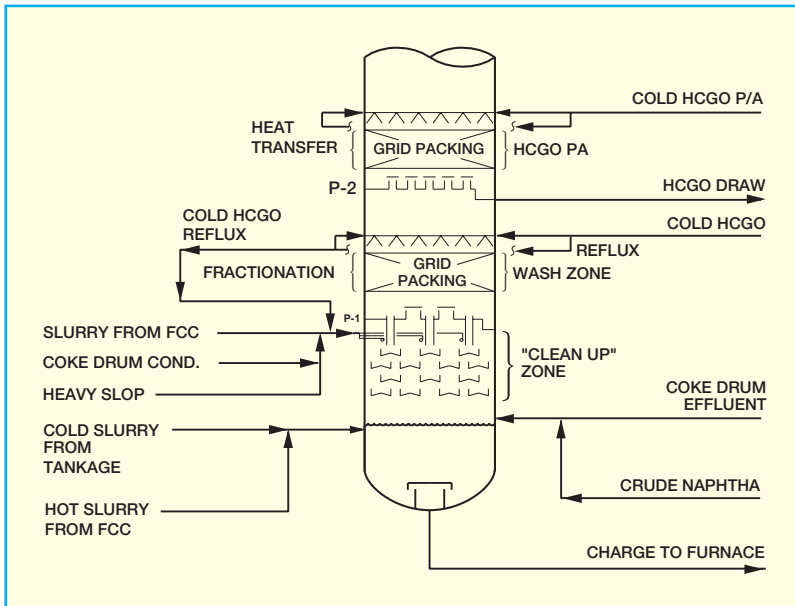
COLD HCGO P/A

HEAT TRANSFER

GRID PACKING

HCGO PA

P-2

HCGO DRAW

COLD HCGO REFLUX

COLD HCGO

REFLUX

FRACTIONATION

GRID PACKING

WASH ZONE

P-1

SLURRY FROM FCC

COKE DRUM COND.

"CLEAN UP" ZONE

HEAVY SLOP

COKE DRUM EFFLUENT

COLD SLURRY FROM TANKAGE

CRUDE NAPHTHA

HOT SLURRY FROM FCC

CHARGE TO FURNACE